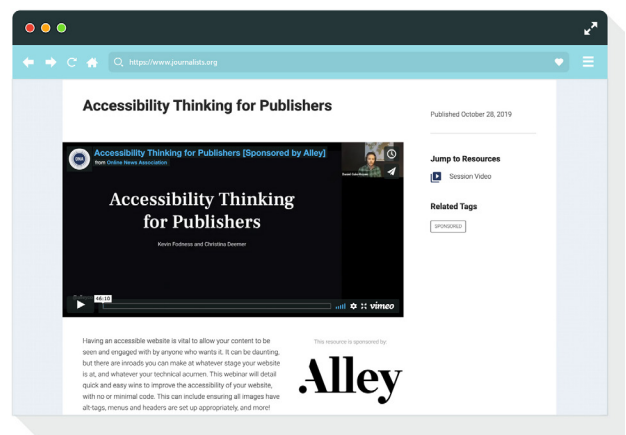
https://www.journalists.org

Accessibility Thinking for Publishers

Published October 28, 2019

Accessibility Thinking for Publishers [Sponsored by Alley]
from Online News Association

ONA

Accessibility Thinking for Publishers

Kevin Podness and Christina Deemer

46:10

vimeo

Jump to Resources

Session Video

Related Tags

SPONSORED

Having an accessible website is vital to allow your content to be seen and engaged with by anyone who wants it. It can be daunting, but there are inroads you can make at whatever stage your website is at, and whatever your technical acumen. This webinar will detail quick and easy wins to improve the accessibility of your website, with no or minimal code. This can include ensuring all images have alt-tags, menus and headers are set up appropriately, and more!

This resource is sponsored by

Alley